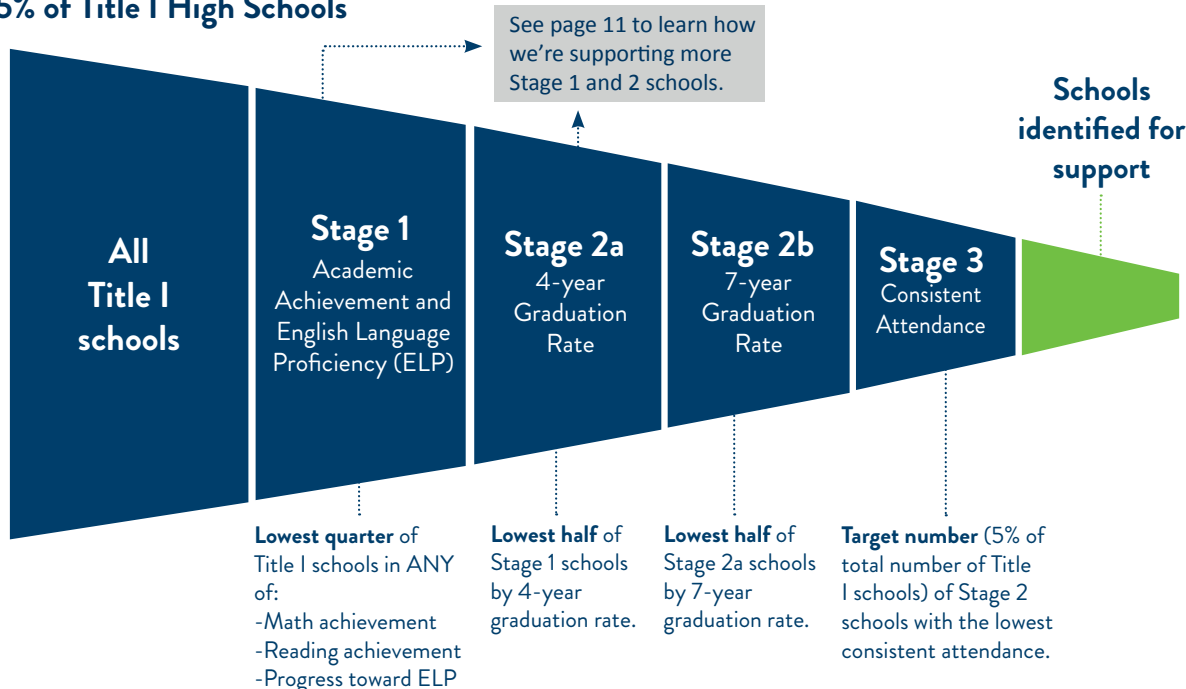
5% of Title I High Schools

See page 11 to learn how we're supporting more Stage 1 and 2 schools.

All Title I schools

Stage 1
Academic Achievement and English Language Proficiency (ELP)

Stage 2a
4-year Graduation Rate

Stage 2b
7-year Graduation Rate

Stage 3
Consistent Attendance

Schools identified for support

**Lowest quarter** of Title I schools in ANY of:
-Math achievement
-Reading achievement
-Progress toward ELP

**Lowest half** of Stage 1 schools by 4-year graduation rate.

**Lowest half** of Stage 2a schools by 7-year graduation rate.

**Target number** (5% of total number of Title I schools) of Stage 2 schools with the lowest consistent attendance.